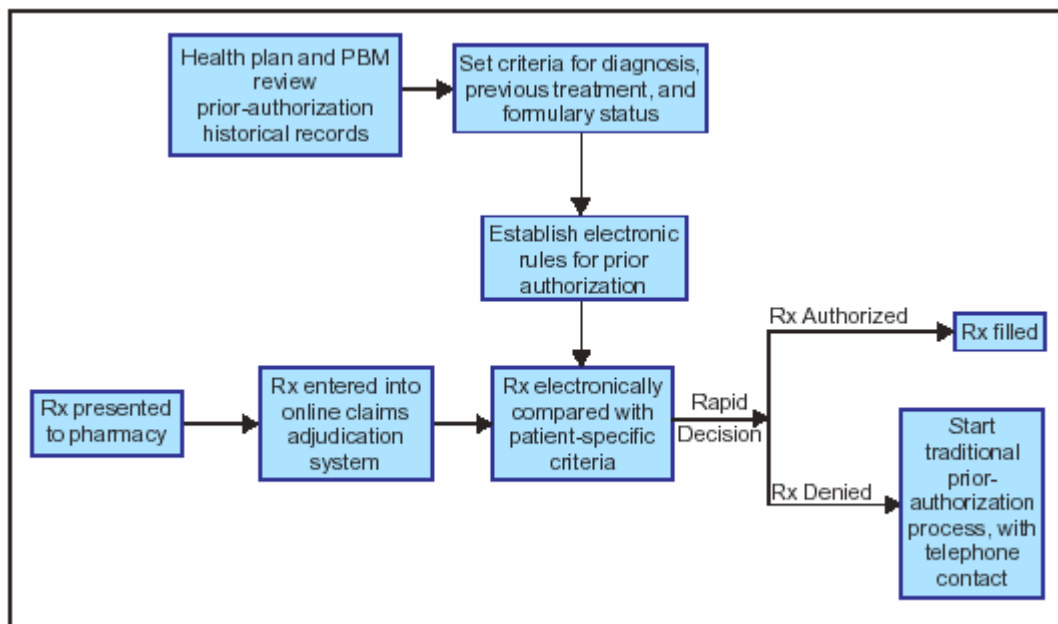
Health plan and PBM review prior-authorization historical records

Set criteria for diagnosis, previous treatment, and formulary status

Establish electronic rules for prior authorization

Rx presented to pharmacy

Rx entered into online claims adjudication system

Rx electronically compared with patient-specific criteria

Rapid Decision

Rx Authorized

Rx filled

Rx Denied

Start traditional prior-authorization process, with telephone contact